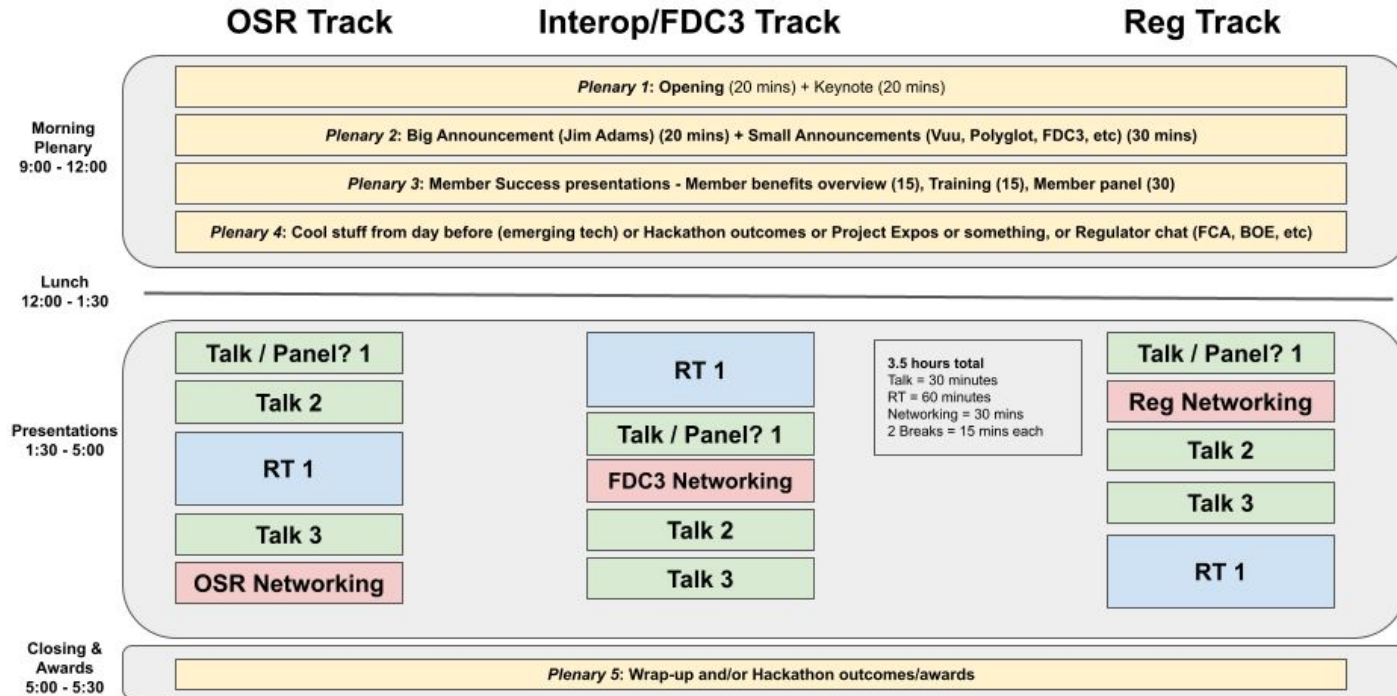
OSR Track

Interop/FDC3 Track

Reg Track

Morning Plenary
9:00 - 12:00

*Plenary 1*: Opening (20 mins) + Keynote (20 mins)

*Plenary 2*: Big Announcement (Jim Adams) (20 mins) + Small Announcements (Vuu, Polyglot, FDC3, etc) (30 mins)

*Plenary 3*: Member Success presentations - Member benefits overview (15), Training (15), Member panel (30)

*Plenary 4*: Cool stuff from day before (emerging tech) or Hackathon outcomes or Project Expos or something, or Regulator chat (FCA, BOE, etc)

Lunch
12:00 - 1:30

Presentations
1:30 - 5:00

Talk / Panel? 1

Talk 2

RT 1

Talk 3

OSR Networking

RT 1

Talk / Panel? 1

FDC3 Networking

Talk 2

Talk 3

3.5 hours total
Talk = 30 minutes
RT = 60 minutes
Networking = 30 mins
2 Breaks = 15 mins each

Talk / Panel? 1

Reg Networking

Talk 2

Talk 3

RT 1

Closing & Awards
5:00 - 5:30

*Plenary 5*: Wrap-up and/or Hackathon outcomes/awards